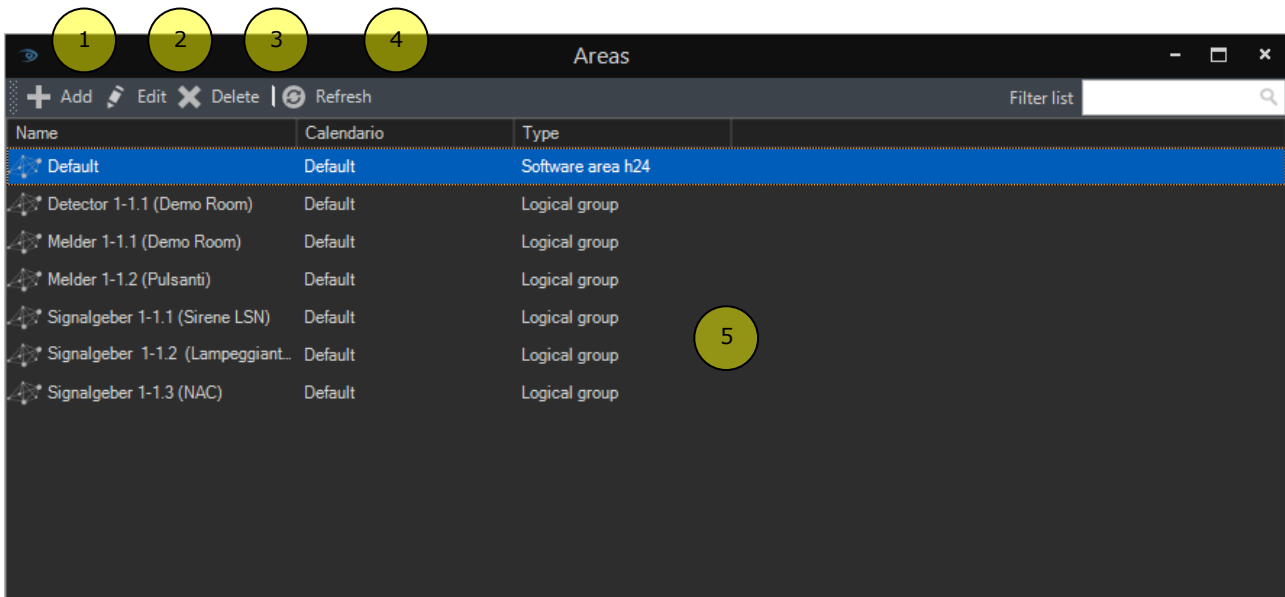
1 2 3 4

Areas

Add Edit Delete Refresh Filter list

| Name | Calendario | Type |
|---|---|---|
| Default | Default | Software area h24 |
| Detector 1-1.1 (Demo Room) | Default | Logical group |
| Melder 1-1.1 (Demo Room) | Default | Logical group |
| Melder 1-1.2 (Pulsanti) | Default | Logical group |
| Signalgeber 1-1.1 (Sirene LSN) | Default | Logical group |
| Signalgeber 1-1.2 (Lampeggiant... | Default | Logical group |
| Signalgeber 1-1.3 (NAC) | Default | Logical group |

5